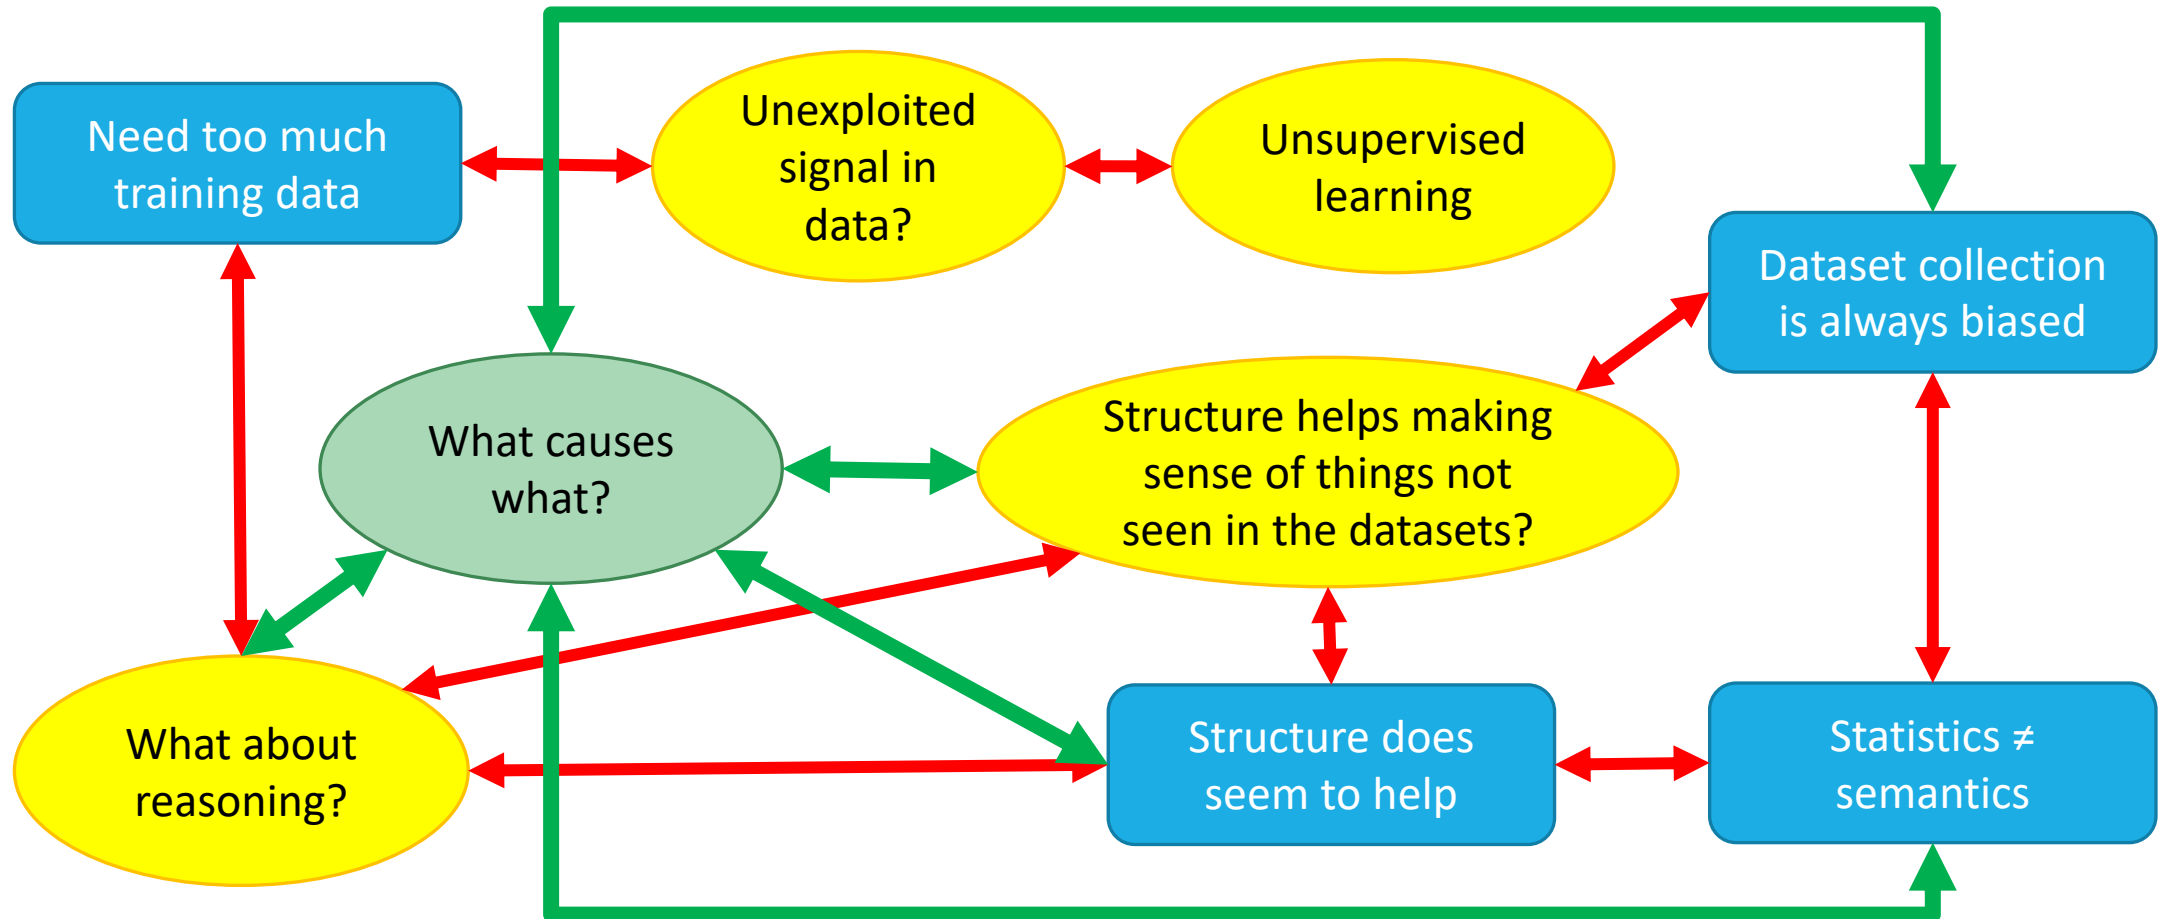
Need too much training data

Unexploited signal in data?

Unsupervised learning

Dataset collection is always biased

What causes what?

Structure helps making sense of things not seen in the datasets?

What about reasoning?

Structure does seem to help

Statistics ≠ semantics